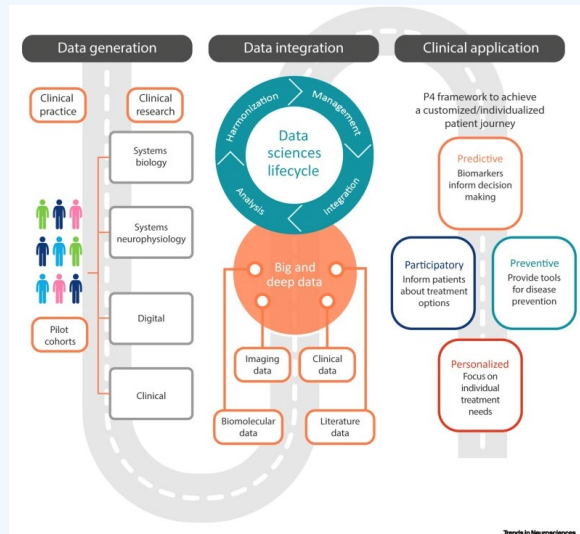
Data generation

Data integration

Clinical application

Clinical practice

Clinical research

Systems biology

Systems neurophysiology

Digital

Clinical

Pilot cohorts

Harmonization

Management

Data sciences lifecycle

Analysis

Integration

Big and deep data

Imaging data

Clinical data

Biomolecular data

Literature data

P4 framework to achieve a customized/individualized patient journey

Predictive
Biomarkers inform decision making

Participatory
Inform patients about treatment options

Preventive
Provide tools for disease prevention

Personalized
Focus on individual treatment needs

Trends in Neurosciences